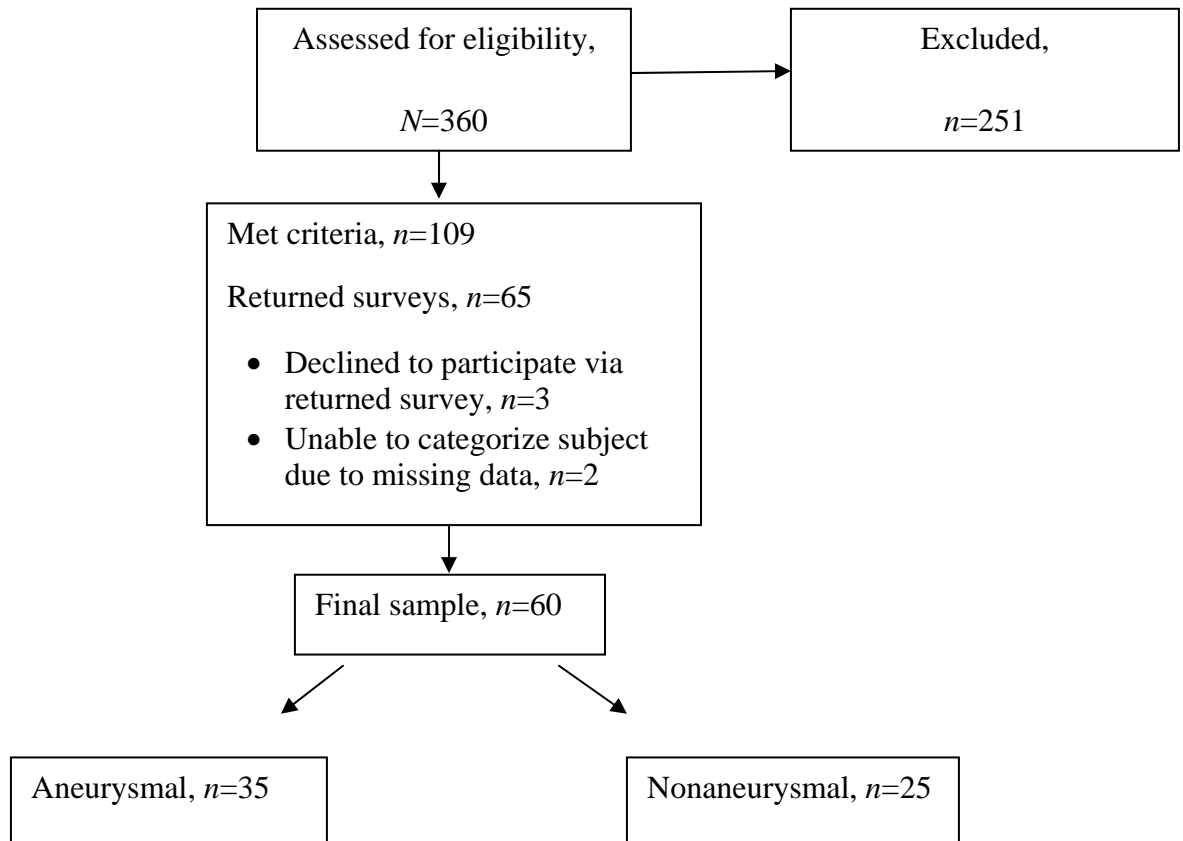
Assessed for eligibility,

$N$=360

Excluded,

$n$=251

Met criteria, $n$=109

Returned surveys, $n$=65

- Declined to participate via returned survey, $n$=3
- Unable to categorize subject due to missing data, $n$=2

Final sample, $n$=60

Aneurysmal, $n$=35

Nonaneurysmal, $n$=25